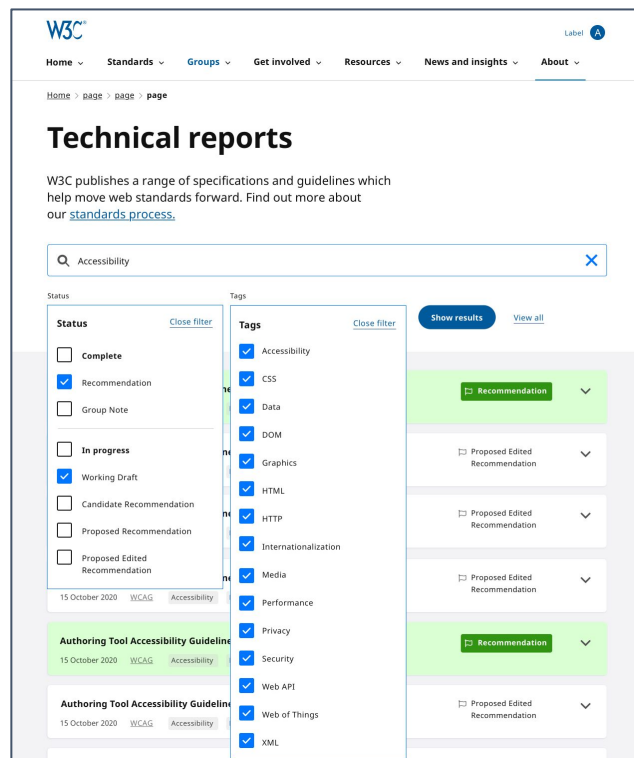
W3C

Label A

Home ⌄ Standards ⌄ Groups ⌄ Get involved ⌄ Resources ⌄ News and insights ⌄ About ⌄

Home > page > page > page

Technical reports

W3C publishes a range of specifications and guidelines which help move web standards forward. Find out more about our standards process.

Accessibility

Status

Tags

Status

Close filter

Complete

Recommendation

Group Note

In progress

Working Draft

Candidate Recommendation

Proposed Recommendation

Proposed Edited Recommendation

Tags

Close filter

Accessibility

CSS

Data

DOM

Graphics

HTML

HTTP

Internationalization

Media

Performance

Privacy

Security

Web API

Web of Things

XML

Show results

View all

Recommendation

Proposed Edited Recommendation

Proposed Edited Recommendation

15 October 2020 WCAG Accessibility

Proposed Edited Recommendation

Authoring Tool Accessibility Guideline

15 October 2020 WCAG Accessibility

Recommendation

Authoring Tool Accessibility Guideline

15 October 2020 WCAG Accessibility

Proposed Edited Recommendation